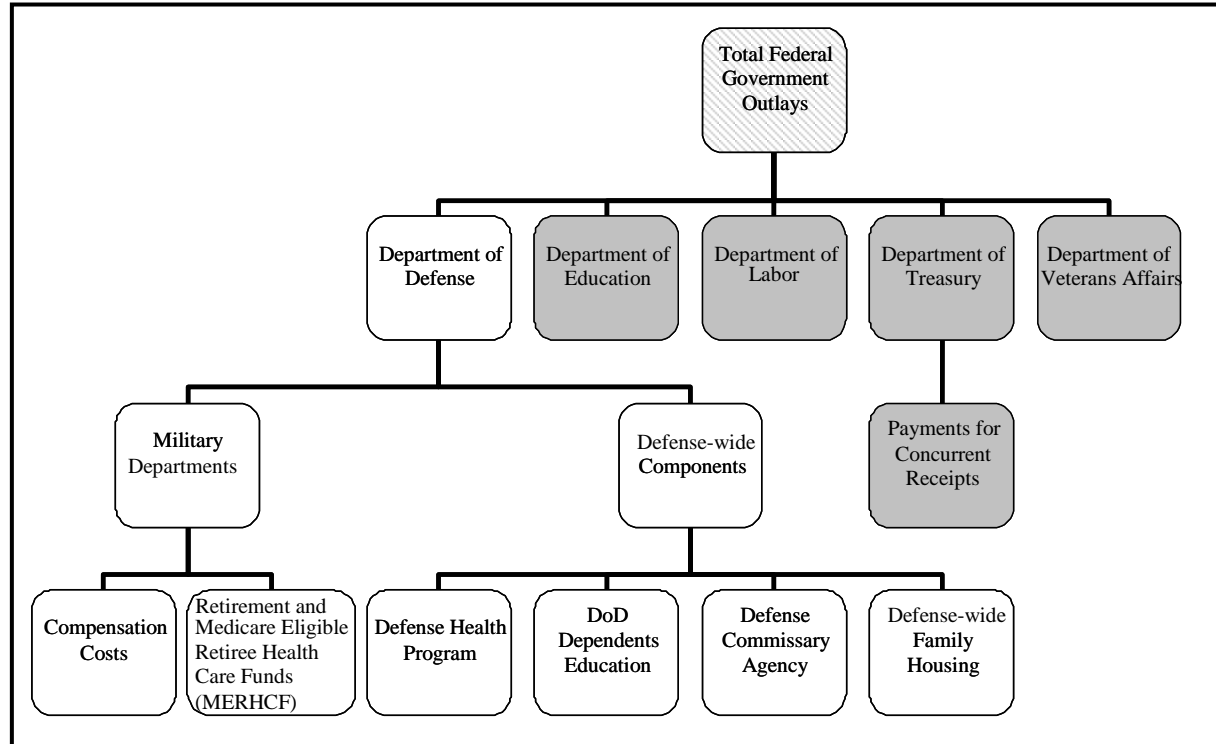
Total Federal Government Outlays

Department of Defense

Department of Education

Department of Labor

Department of Treasury

Department of Veterans Affairs

Military Departments

Defense-wide Components

Payments for Concurrent Receipts

Compensation Costs

Retirement and Medicare Eligible Retiree Health Care Funds (MERHCF)

Defense Health Program

DoD Dependents Education

Defense Commissary Agency

Defense-wide Family Housing